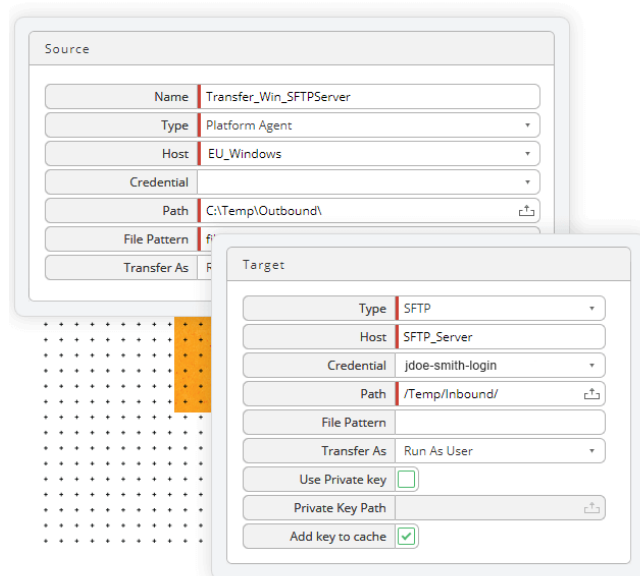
Source

| Name | Transfer_Win_SFTPServer |
|---|---|
| Type | Platform Agent |
| Host | EU_Windows |
| Credential | |
| Path | C:\Temp\Outbound\ |
| File Pattern | fi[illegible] |
| Transfer As | R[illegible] |

Target

| Type | SFTP |
|---|---|
| Host | SFTP_Server |
| Credential | jdoe-smith-login |
| Path | /Temp/Inbound/ |
| File Pattern | |
| Transfer As | Run As User |
| Use Private key | |
| Private Key Path | |
| Add key to cache | |